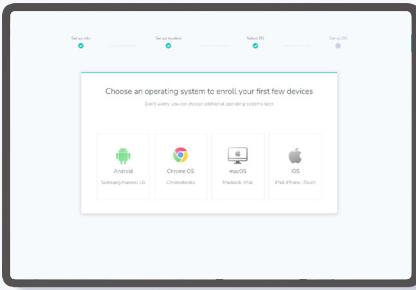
Set up info
Set up location
Select OS
Set up OS

Choose an operating system to enroll your first few devices

Don't worry, you can choose additional operating systems later

Android
Samsung, Huawei, LG

Chrome OS
Chromebooks

macOS
Macbook, iMac

iOS
iPad, iPhone, iTouch